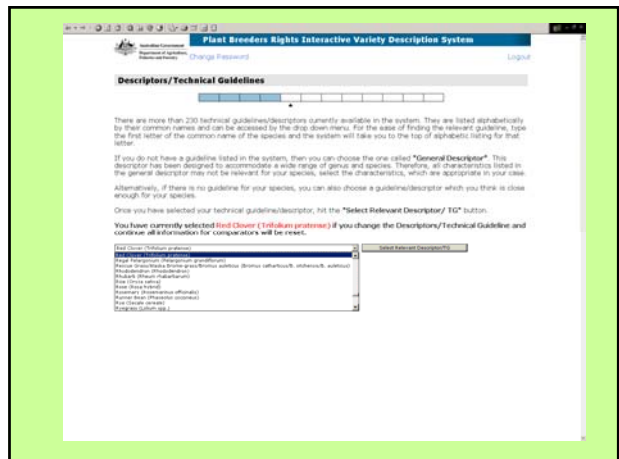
Australian Government
Department of Agriculture, Fisheries and Forestry

Plant Breeders Rights Interactive Variety Description System

Change Password

Logout

Descriptors/Technical Guidelines

There are more than 230 technical guidelines/descriptors currently available in the system. They are listed alphabetically by their common names and can be accessed by the drop down menu. For the ease of finding the relevant guideline, type the first letter of the common name of the species and the system will take you to the top of alphabetic listing for that letter.

If you do not have a guideline listed in the system, then you can choose the one called "General Descriptor". This descriptor has been designed to accommodate a wide range of genus and species. Therefore, all characteristics listed in the general descriptor may not be relevant for your species, select the characteristics, which are appropriate in your case.

Alternatively, if there is no guideline for your species, you can also choose a guideline/descriptor which you think is close enough for your species.

Once you have selected your technical guideline/descriptor, hit the "Select Relevant Descriptor/ TG" button.

You have currently selected Red Clover (Trifolium pratense) if you change the Descriptors/Technical Guideline and continue all information for comparators will be reset.

Red Clover (Trifolium pratense)
Red Clover (Trifolium pratense)
Regal Pelargonium (Pelargonium grandiflorum)
Rescue Grass/Prairie Grass (Bromus catharticus/B. stamineus/B. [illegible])
Rhododendron (Rhododendron)
Rhubarb (Rheum rhabarbarum)
Rice (Oryza sativa)
Rose (Rosa hybrid)
Rosemary (Rosmarinus officinalis)
Runner Bean (Phaseolus coccineus)
Rye (Secale cereale)
Ryegrass (Lolium spp.)

Select Relevant Descriptor/TG